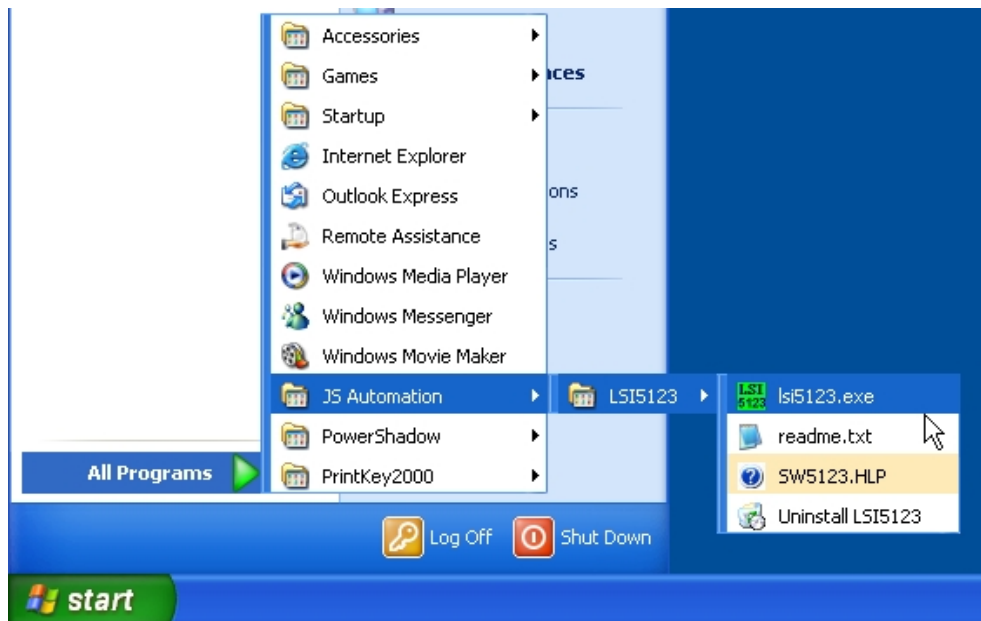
Accessories
Games
Startup
Internet Explorer
Outlook Express
Remote Assistance
Windows Media Player
Windows Messenger
Windows Movie Maker
JS Automation
PowerShadow
PrintKey2000

ces
ons
s

LSI5123

LSI 5123
lsi5123.exe
readme.txt
SW5123.HLP
Uninstall LSI5123

All Programs

Log Off
Shut Down

start